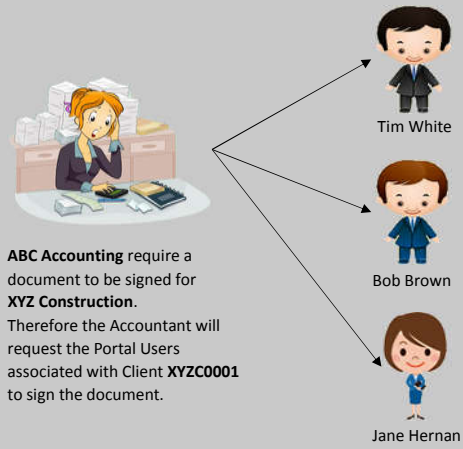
Tim White

Bob Brown

Jane Hernan

**ABC Accounting** require a document to be signed for **XYZ Construction**.
Therefore the Accountant will request the Portal Users associated with Client **XYZC0001** to sign the document.